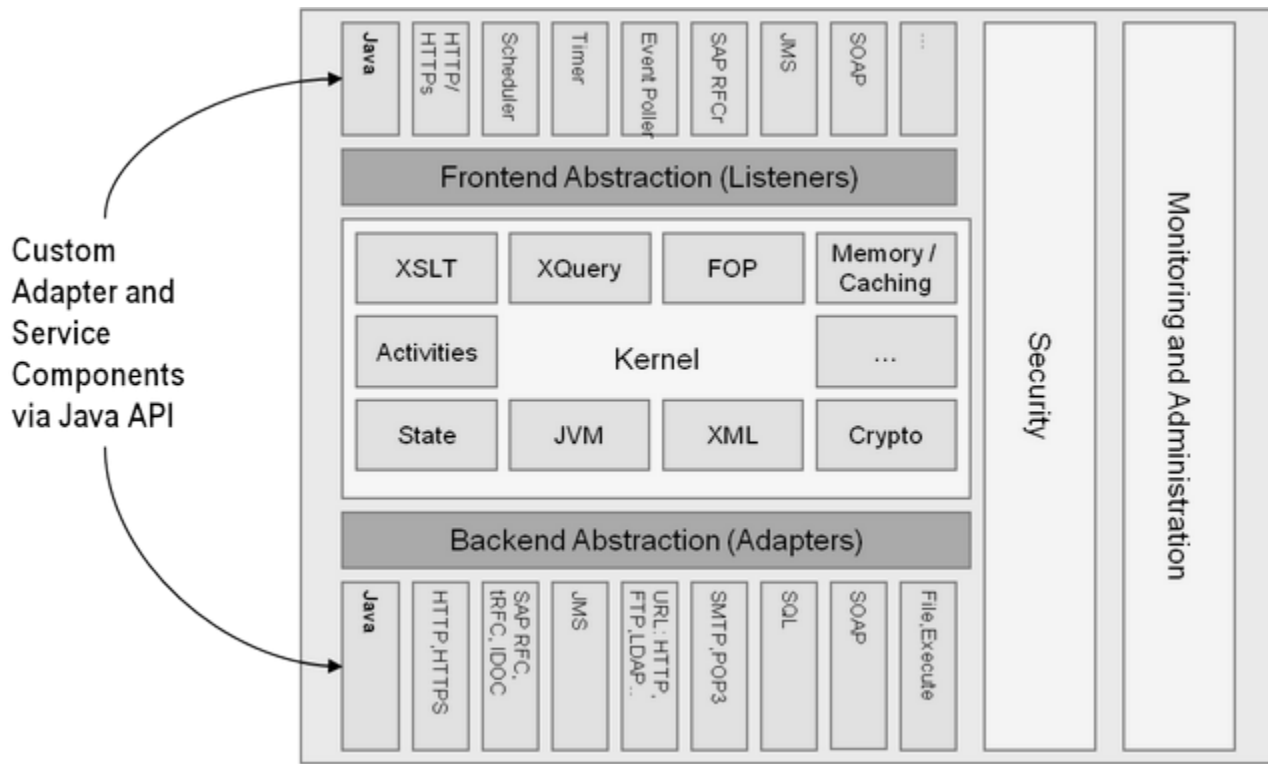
Custom Adapter and Service Components via Java API

Java

HTTP/ HTTPs

Scheduler

Timer

Event Poller

SAP RFCr

JMS

SOAP

...

Frontend Abstraction (Listeners)

XSLT

XQuery

FOP

Memory / Caching

Activities

Kernel

...

State

JVM

XML

Crypto

Backend Abstraction (Adapters)

Java

HTTP,HTTPS

SAP RFC, tRFC, IDOC

JMS

URL: HTTP, FTP,LDAP...

SMTP,POP3

SQL

SOAP

File,Execute

Security

Monitoring and Administration